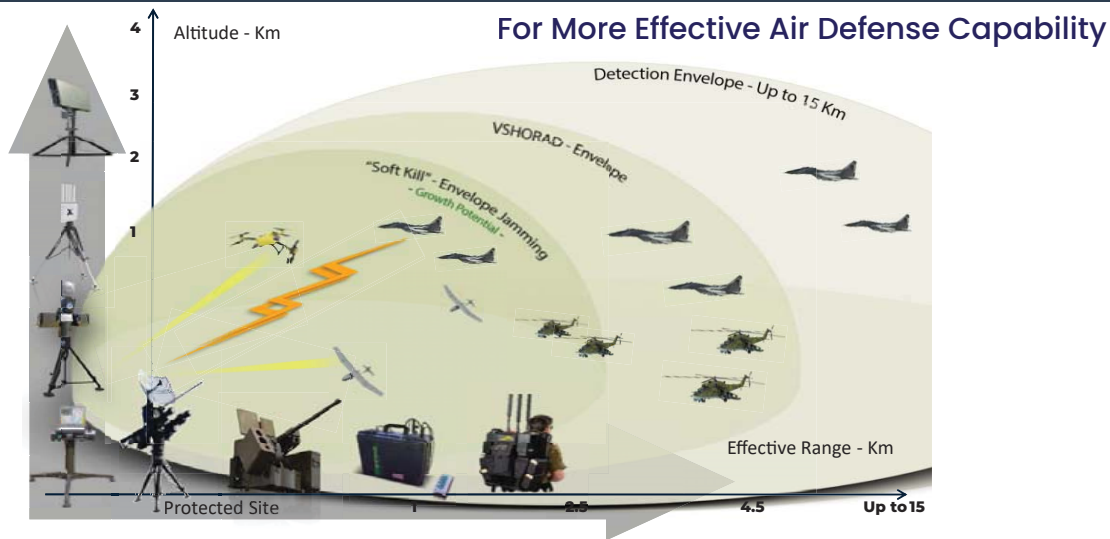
For More Effective Air Defense Capability

4
3
2
1

Altitude - Km

Detection Envelope - Up to 15 Km

VSHORAD - Envelope

"Soft Kill" - Envelope Jamming
- Growth Potential -

Effective Range - Km

Protected Site
1
2.5
4.5
Up to 15